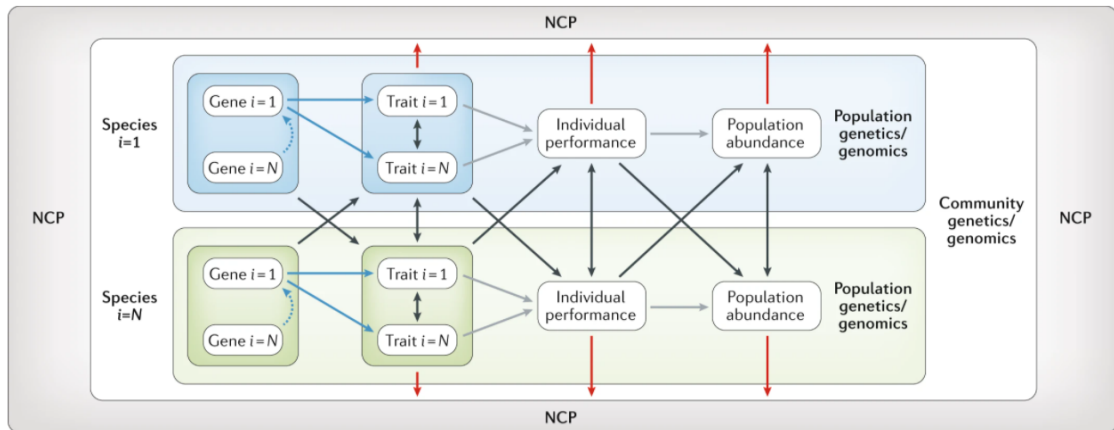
NCP

Species $i$=1

Gene $i = 1$

Gene $i = N$

Trait $i = 1$

Trait $i = N$

Individual performance

Population abundance

Population genetics/ genomics

NCP

Community genetics/ genomics

NCP

Species $i$=$N$

Gene $i = 1$

Gene $i = N$

Trait $i = 1$

Trait $i = N$

Individual performance

Population abundance

Population genetics/ genomics

NCP